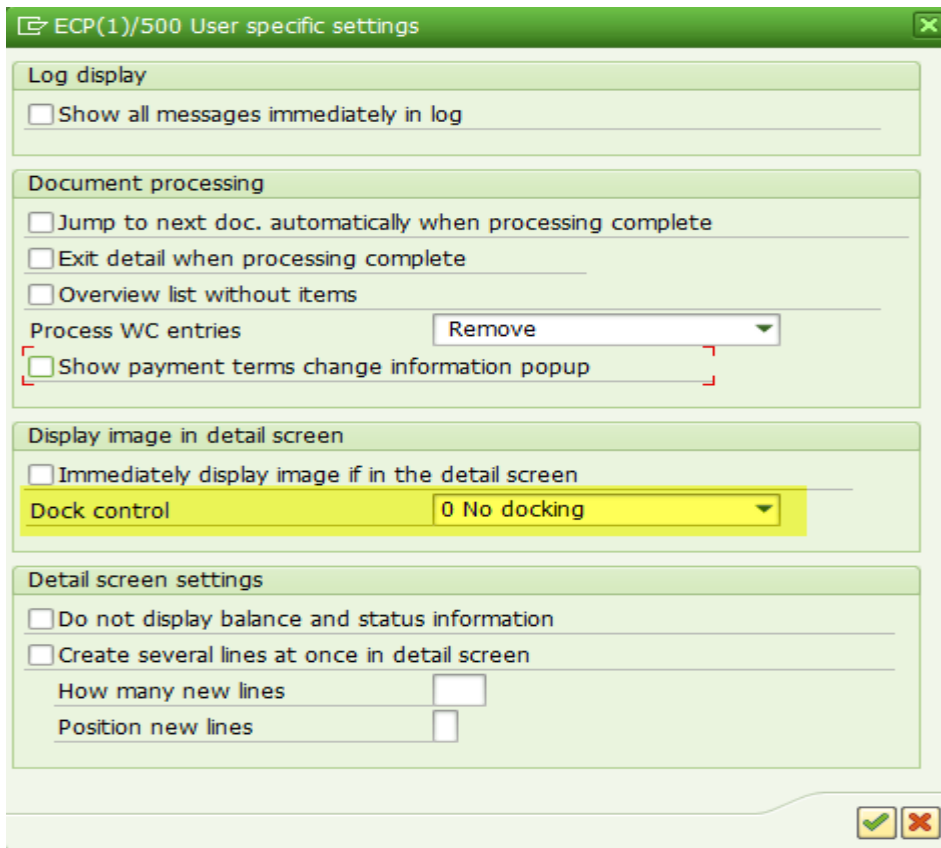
ECP(1)/500 User specific settings

Log display

Show all messages immediately in log

Document processing

Jump to next doc. automatically when processing complete

Exit detail when processing complete

Overview list without items

Process WC entries Remove

Show payment terms change information popup

Display image in detail screen

Immediately display image if in the detail screen

Dock control 0 No docking

Detail screen settings

Do not display balance and status information

Create several lines at once in detail screen

How many new lines

Position new lines